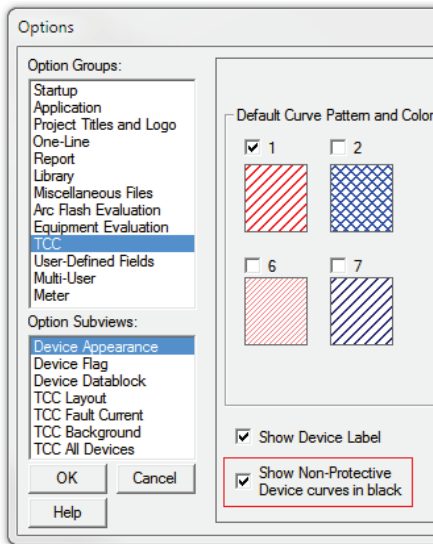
Options

Option Groups:
Startup
Application
Project Titles and Logo
One-Line
Report
Library
Miscellaneous Files
Arc Flash Evaluation
Equipment Evaluation
TCC
User-Defined Fields
Multi-User
Meter

Option Subviews:
Device Appearance
Device Flag
Device Datablock
TCC Layout
TCC Fault Current
TCC Background
TCC All Devices

OK
Cancel
Help

Default Curve Pattern and Color
1
2
6
7

Show Device Label
Show Non-Protective Device curves in black